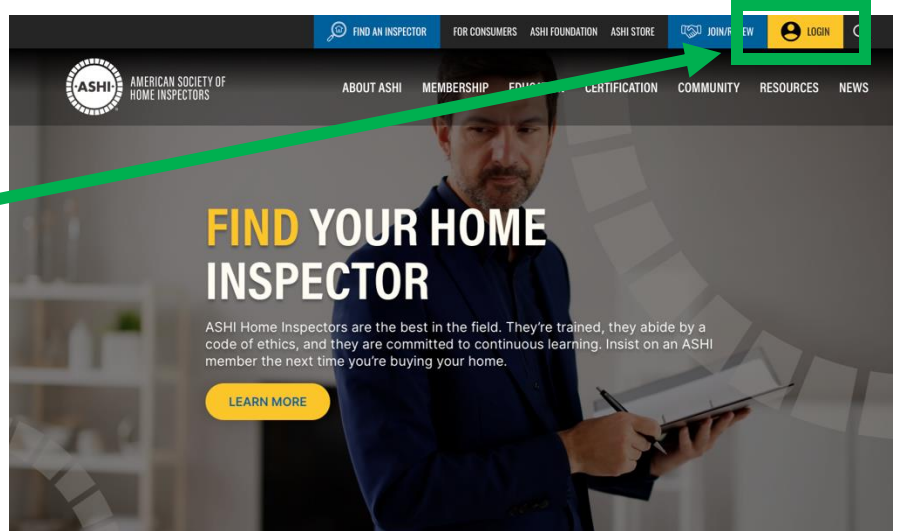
FIND AN INSPECTOR FOR CONSUMERS ASHI FOUNDATION ASHI STORE JOIN/R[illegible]EW LOGIN

ASHI AMERICAN SOCIETY OF HOME INSPECTORS

ABOUT ASHI MEMBERSHIP EDU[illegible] CERTIFICATION COMMUNITY RESOURCES NEWS

FIND YOUR HOME INSPECTOR

ASHI Home Inspectors are the best in the field. They're trained, they abide by a code of ethics, and they are committed to continuous learning. Insist on an ASHI member the next time you're buying your home.

LEARN MORE